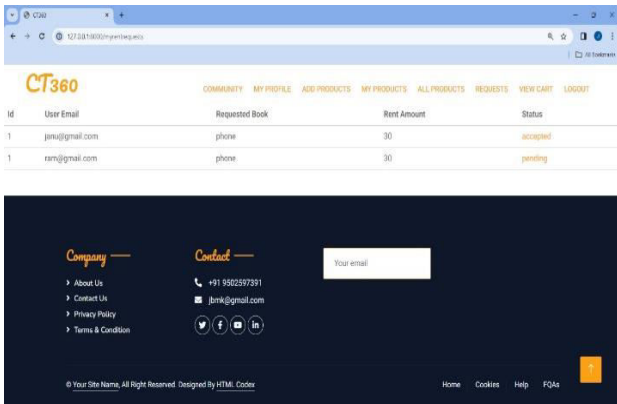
CT360

127.0.0.1:8000/myrentrequests

All Bookmarks

CT360

COMMUNITY MY PROFILE ADD PRODUCTS MY PRODUCTS ALL PRODUCTS REQUESTS VIEW CART LOGOUT

| Id | User Email | Requested Book | Rent Amount | Status |
|---|---|---|---|---|
| 1 | janu@gmail.com | phone | 30 | accepted |
| 1 | ram@gmail.com | phone | 30 | pending |

Company

About Us

Contact Us

Privacy Policy

Terms & Condition

Contact

+91 9502597391

jbmk@gmail.com

Your email

© Your Site Name, All Right Reserved. Designed By HTML Codex

Home Cookies Help FQAs